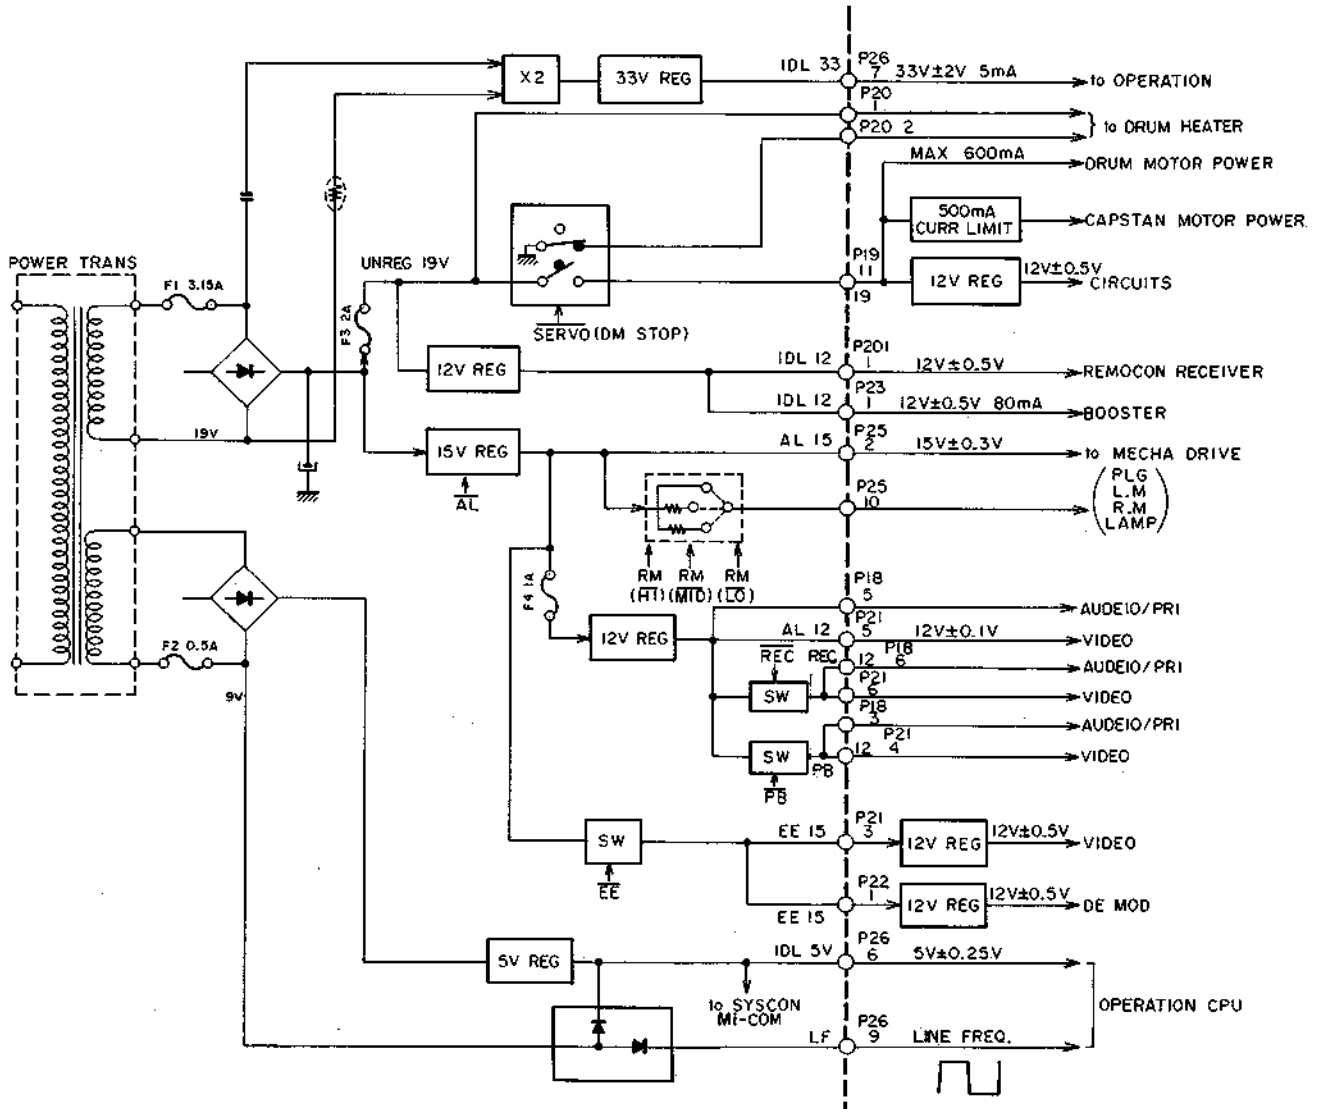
X2
33V REG
IDL 33
P26 7
33V±2V 5mA
to OPERATION
P20 1
P20 2
to DRUM HEATER
MAX 600mA
DRUM MOTOR POWER
500mA CURR LIMIT
CAPSTAN MOTOR POWER
POWER TRANS
F1 3.15A
UNREG 19V
P19 11
19
12V REG
12V±0.5V
CIRCUITS
SERVO(DM STOP)
F3 2A
12V REG
IDL 12
P201 1
12V±0.5V
REMOCON RECEIVER
19V
IDL 12
P23 1
12V±0.5V 80mA
BOOSTER
15V REG
AL
AL 15
P25 2
15V±0.3V
to MECHA DRIVE
P25 10
PLG
L.M
R.M
LAMP
RM (HI)
RM (MID)
RM (LO)
F4 1A
P18 5
AUDEIO/PRI
12V REG
AL 12
P21 5
12V±0.1V
VIDEO
REC
REC
12
P18 6
AUDEIO/PRI
SW
P21 6
VIDEO
P18 3
AUDEIO/PRI
SW
PB
12
P21 4
VIDEO
PB
F2 0.5A
9V
SW
EE
EE 15
P21 3
12V REG
12V±0.5V
VIDEO
EE 15
P22 1
12V REG
12V±0.5V
DE MOD
5V REG
IDL 5V
P26 6
5V±0.25V
to SYSCON Mi-COM
OPERATION CPU
LF
P26 9
LINE FREQ.